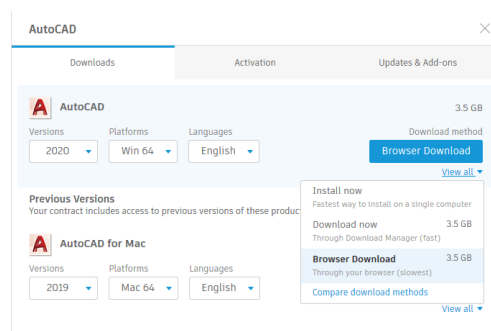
AutoCAD

Downloads | Activation | Updates & Add-ons

AutoCAD
3.5 GB
Versions
2020
Platforms
Win 64
Languages
English
Download method
Browser Download
View all

Previous Versions
Your contract includes access to previous versions of these produc

Install now
Fastest way to install on a single computer
Download now
3.5 GB
Through Download Manager (fast)
Browser Download
3.5 GB
Through your browser (slowest)
Compare download methods

AutoCAD for Mac
Versions
2019
Platforms
Mac 64
Languages
English
View all